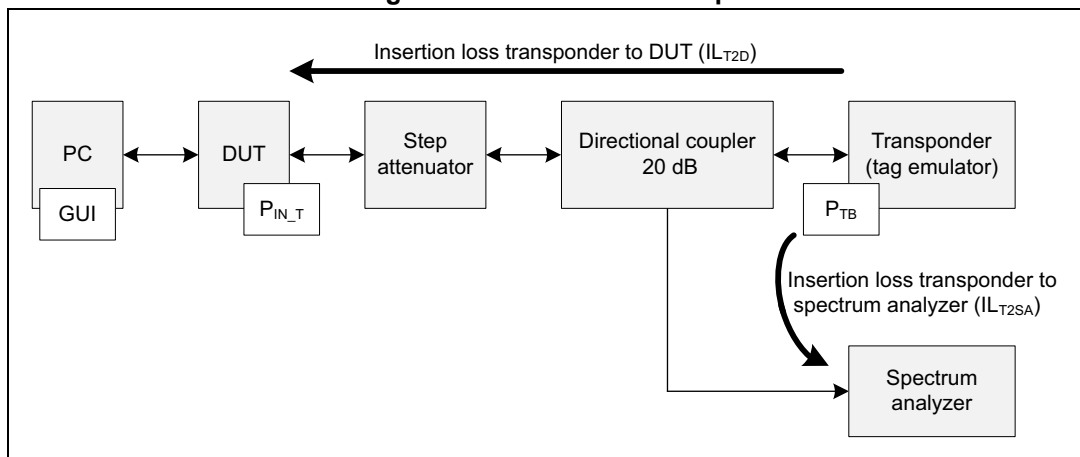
Insertion loss transponder to DUT ($IL_{T2D}$)

PC

GUI

DUT

$P_{IN\_T}$

Step attenuator

Directional coupler 20 dB

Transponder (tag emulator)

$P_{TB}$

Insertion loss transponder to spectrum analyzer ($IL_{T2SA}$)

Spectrum analyzer